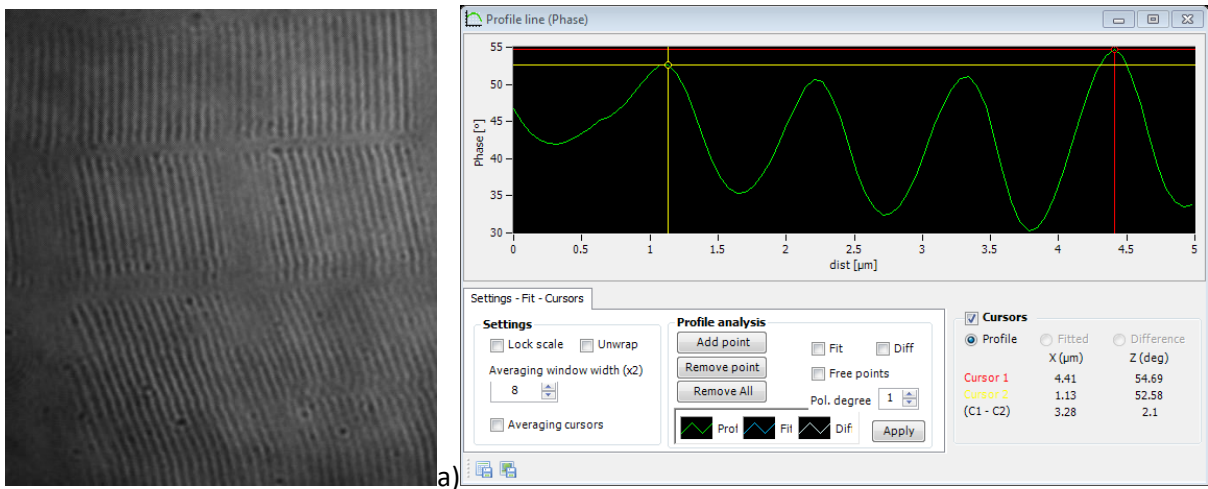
a)

Profile line (Phase)

55
50
45
40
35
30
Phase [°]
0 0.5 1 1.5 2 2.5 3 3.5 4 4.5 5
dist [µm]

Settings - Fit - Cursors

Settings
Lock scale
Unwrap
Averaging window width (x2)
8
Averaging cursors

Profile analysis
Add point
Remove point
Remove All
Fit
Diff
Free points
Pol. degree 1
Prof Fit Dif
Apply

Cursors
Profile Fitted Difference
X (µm) Z (deg)
Cursor 1 4.41 54.69
Cursor 2 1.13 52.58
(C1 - C2) 3.28 2.1